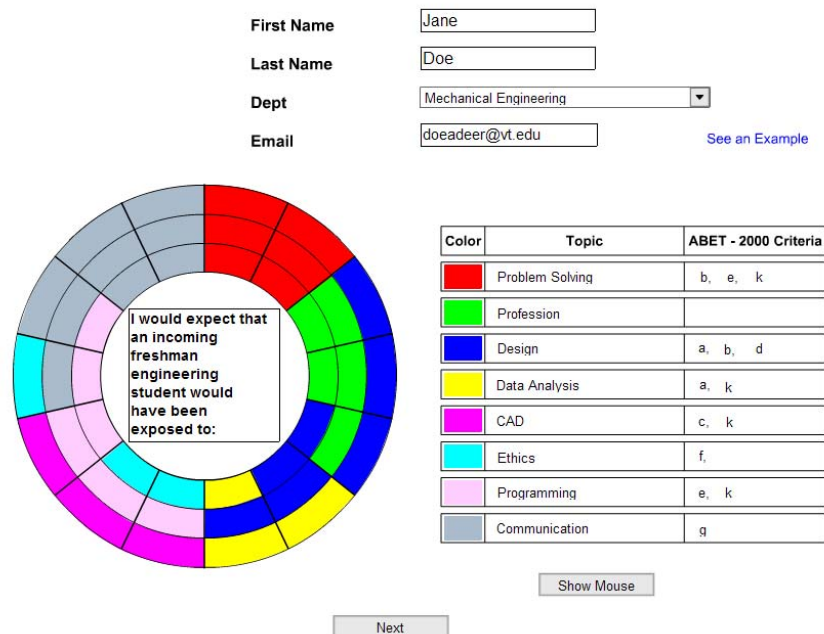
First Name Jane

Last Name Doe

Dept Mechanical Engineering

Email doeadeer@vt.edu

See an Example

I would expect that an incoming freshman engineering student would have been exposed to:

| Color | Topic | ABET - 2000 Criteria |
|---|---|---|
| | Problem Solving | b, e, k |
| | Profession | |
| | Design | a, b, d |
| | Data Analysis | a, k |
| | CAD | c, k |
| | Ethics | f, |
| | Programming | e, k |
| | Communication | g |

Show Mouse

Next